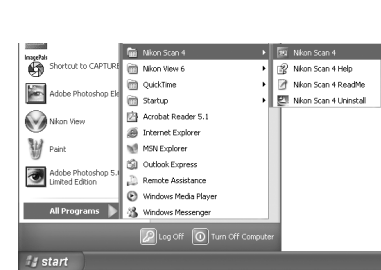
ImagePals
Shortcut to CAPTURE
Adobe Photoshop Ele
Nikon View
Paint
Adobe Photoshop 5.0 Limited Edition
All Programs
Nikon Scan 4
Nikon View 6
QuickTime
Startup
Acrobat Reader 5.1
Internet Explorer
MSN Explorer
Outlook Express
Remote Assistance
Windows Media Player
Windows Messenger
Nikon Scan 4
Nikon Scan 4 Help
Nikon Scan 4 ReadMe
Nikon Scan 4 Uninstall
Log Off
Turn Off Computer
start